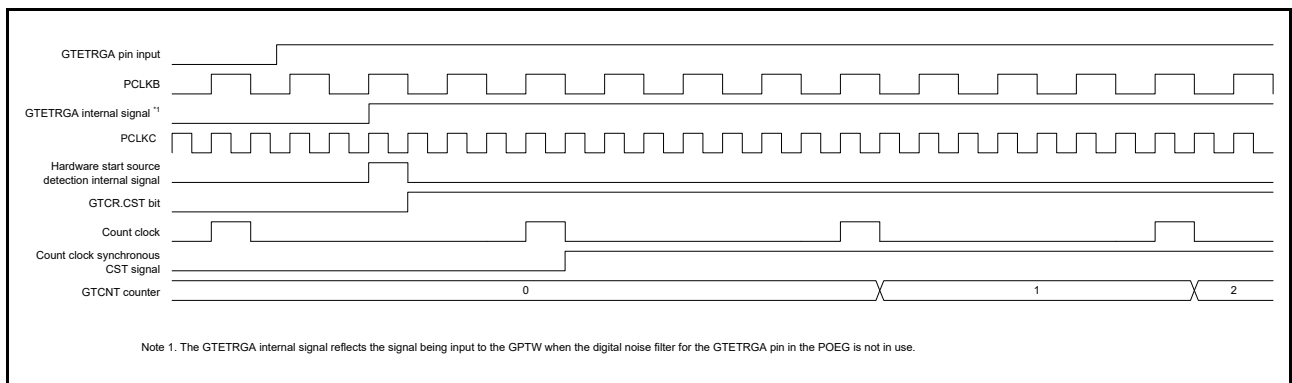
GTETRGA pin input

PCLKB

GTETRGA internal signal *1

PCLKC

Hardware start source detection internal signal

GTCR.CST bit

Count clock

Count clock synchronous CST signal

GTCNT counter

0

1

2

Note 1. The GTETRGA internal signal reflects the signal being input to the GPTW when the digital noise filter for the GTETRGA pin in the POEG is not in use.